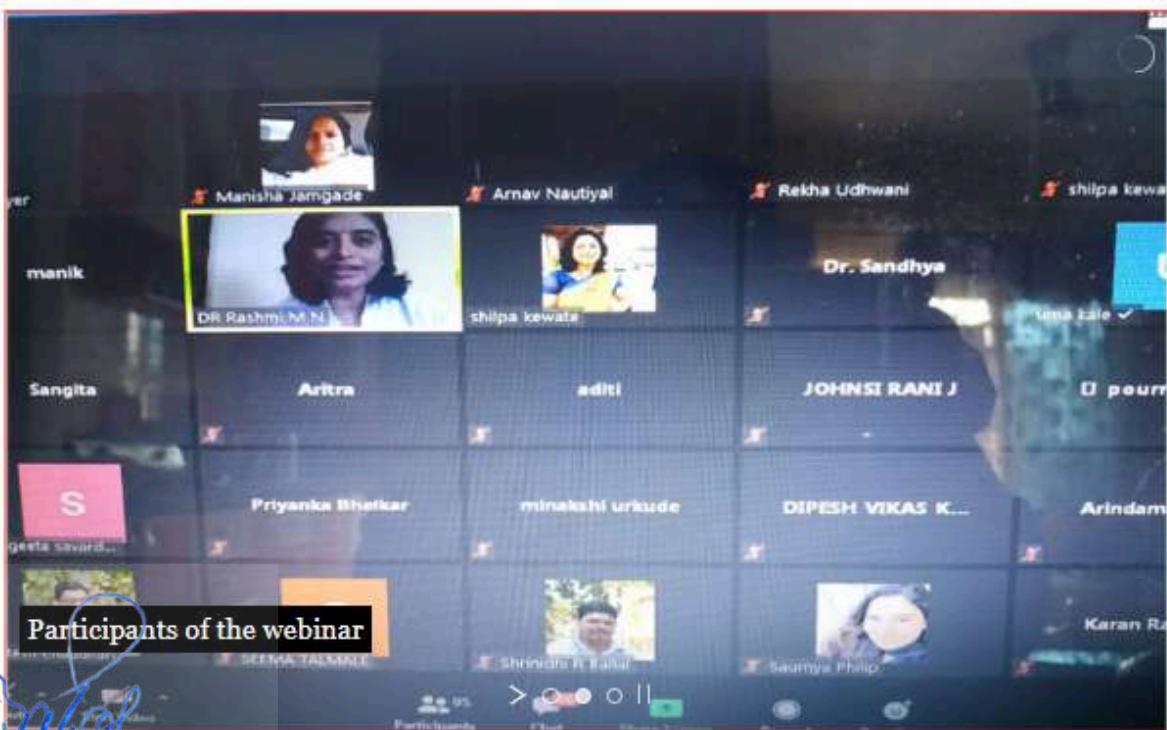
yer

Manisha Jamgade

Arnav Nautiyal

Rekha Udhwani

shilpa kewa

manik

DR Rashmi M.N

shilpa kewate

Dr. Sandhya

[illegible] zale

Sangita

Aritra

aditi

JOHNSI RANI J

U pour

S

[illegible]geeta savard...

Priyanka Bhelkar

minakshi urkude

DIPESH VIKAS K...

Arindam

Karan Ra

Participants of the webinar

SEEMA TALMALE

Shrinidhi R Ballal

Saumya Philip

95

Participants

Chat